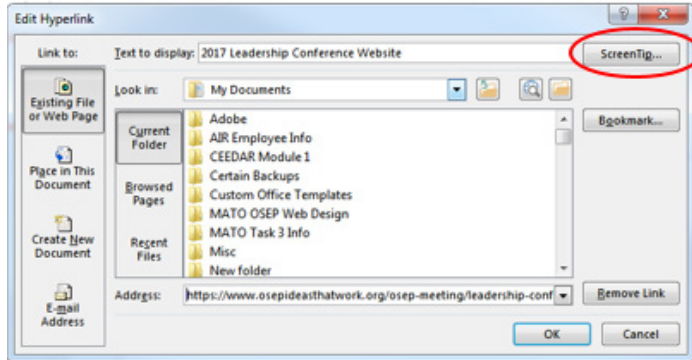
Edit Hyperlink

?

Link to:

Text to display: 2017 Leadership Conference Website

ScreenTip...

Existing File or Web Page

Look in: My Documents

Current Folder

Adobe
AIR Employee Info
CEEDAR Module 1
Certain Backups
Custom Office Templates
MATO OSEP Web Design
MATO Task 3 Info
Misc
New folder

Bookmark...

Place in This Document

Browsed Pages

Create New Document

Recent Files

E-mail Address

Address: https://www.osepideasthatwork.org/osep-meeting/leadership-conf

Remove Link

OK

Cancel